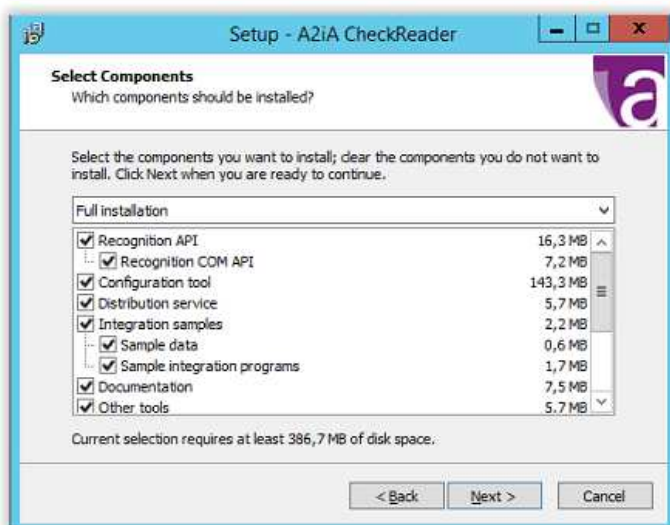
Setup - A2iA CheckReader

Select Components
Which components should be installed?

Select the components you want to install; clear the components you do not want to install. Click Next when you are ready to continue.

Full installation

| | |
|---|---|
| Recognition API | 16,3 MB |
| Recognition COM API | 7,2 MB |
| Configuration tool | 143,3 MB |
| Distribution service | 5,7 MB |
| Integration samples | 2,2 MB |
| Sample data | 0,6 MB |
| Sample integration programs | 1,7 MB |
| Documentation | 7,5 MB |
| Other tools | 5,7 MB |

Current selection requires at least 386,7 MB of disk space.

< Back
Next >
Cancel